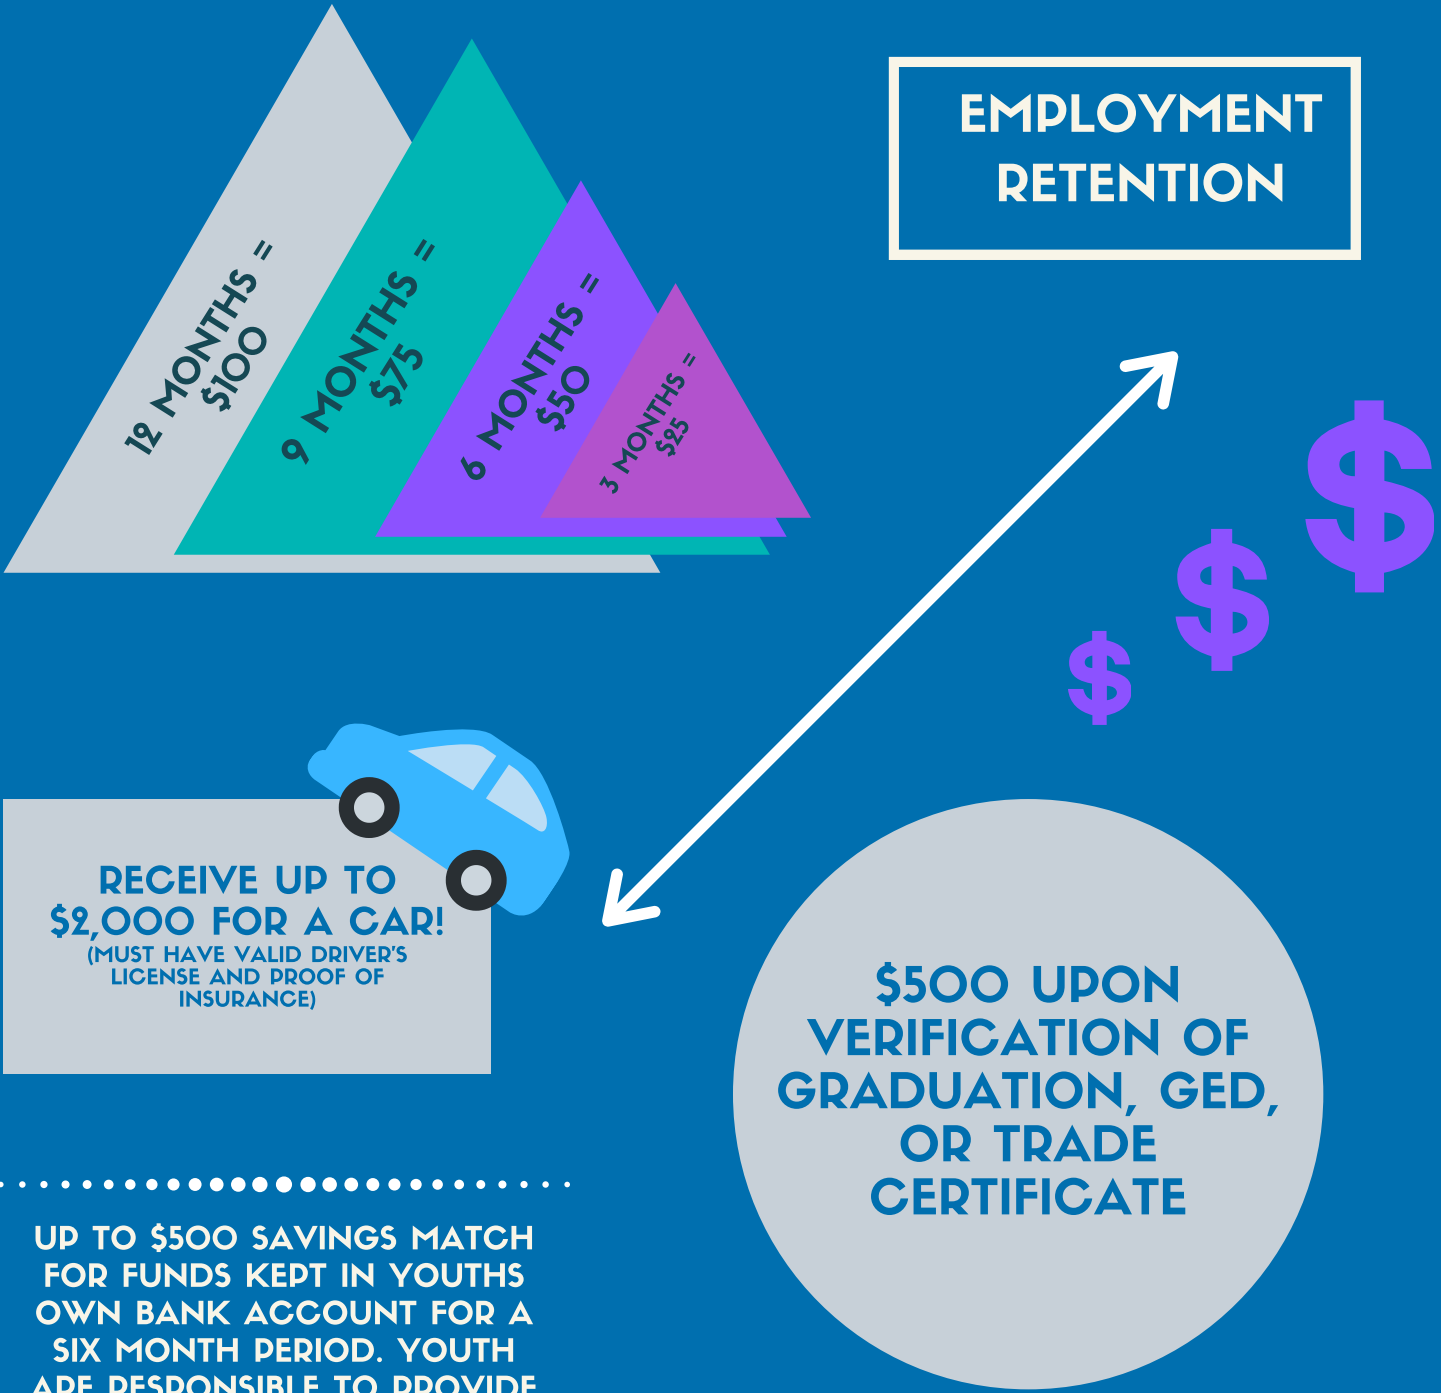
12 MONTHS = $100

9 MONTHS = $75

6 MONTHS = $50

3 MONTHS = $25

EMPLOYMENT RETENTION

$ $ $

RECEIVE UP TO $2,000 FOR A CAR! (MUST HAVE VALID DRIVER'S LICENSE AND PROOF OF INSURANCE)

$500 UPON VERIFICATION OF GRADUATION, GED, OR TRADE CERTIFICATE

UP TO $500 SAVINGS MATCH FOR FUNDS KEPT IN YOUTHS OWN BANK ACCOUNT FOR A SIX MONTH PERIOD. YOUTH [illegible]